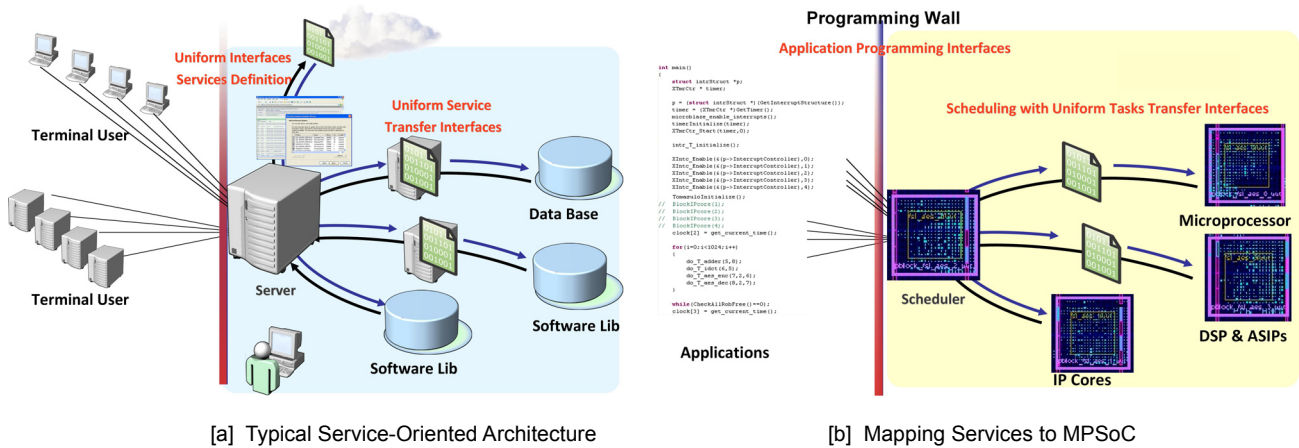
Uniform Interfaces
Services Definition

Terminal User

Uniform Service
Transfer Interfaces

Data Base

Terminal User

Server

Software Lib

Software Lib

Programming Wall

Application Programming Interfaces

int main()
{
    struct intrStruct *p;
    XTmrCtr * timer;

    p = (struct intrStruct *)(GetInterruptStructure());
    timer = (XTmrCtr *)GetTimer();
    microblaze_enable_interrupts();
    timerInitialize(timer);
    XTmrCtr_Start(timer,0);

    intr_T_initialize();

    XIntc_Enable(&(p->InterruptController),0);
    XIntc_Enable(&(p->InterruptController),1);
    XIntc_Enable(&(p->InterruptController),2);
    XIntc_Enable(&(p->InterruptController),3);
    XIntc_Enable(&(p->InterruptController),4);
    TomasuloInitialize();
//  BlockIPcore(1);
//  BlockIPcore(2);
//  BlockIPcore(3);
//  BlockIPcore(4);
    clock[2] = get_current_time();

    for(i=0;i<1024;i++)
    {
        do_T_adder(5,8);
        do_T_idct(6,5);
        do_T_aes_enc(7,2,6);
        do_T_aes_dec(8,2,7);
    }

    while(CheckAllRobFree()==0);
    clock[3] = get_current_time();

Applications

Scheduling with Uniform Tasks Transfer Interfaces

Scheduler

Microprocessor

DSP & ASIPs

IP Cores

[a] Typical Service-Oriented Architecture

[b] Mapping Services to MPSoC